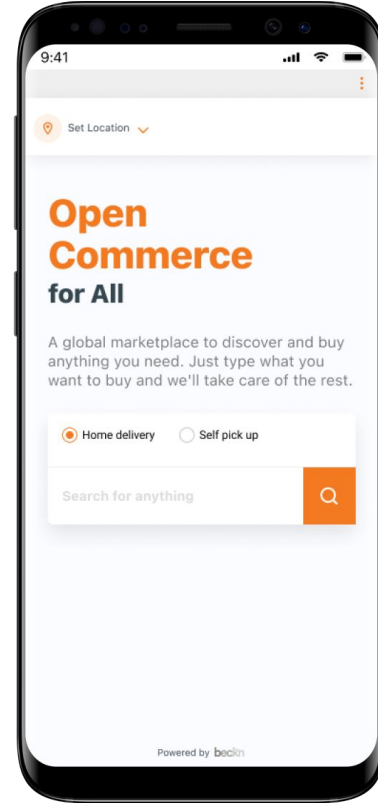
9:41

Set Location

Open Commerce for All

A global marketplace to discover and buy anything you need. Just type what you want to buy and we'll take care of the rest.

Home delivery
Self pick up

Search for anything

Powered by beckn